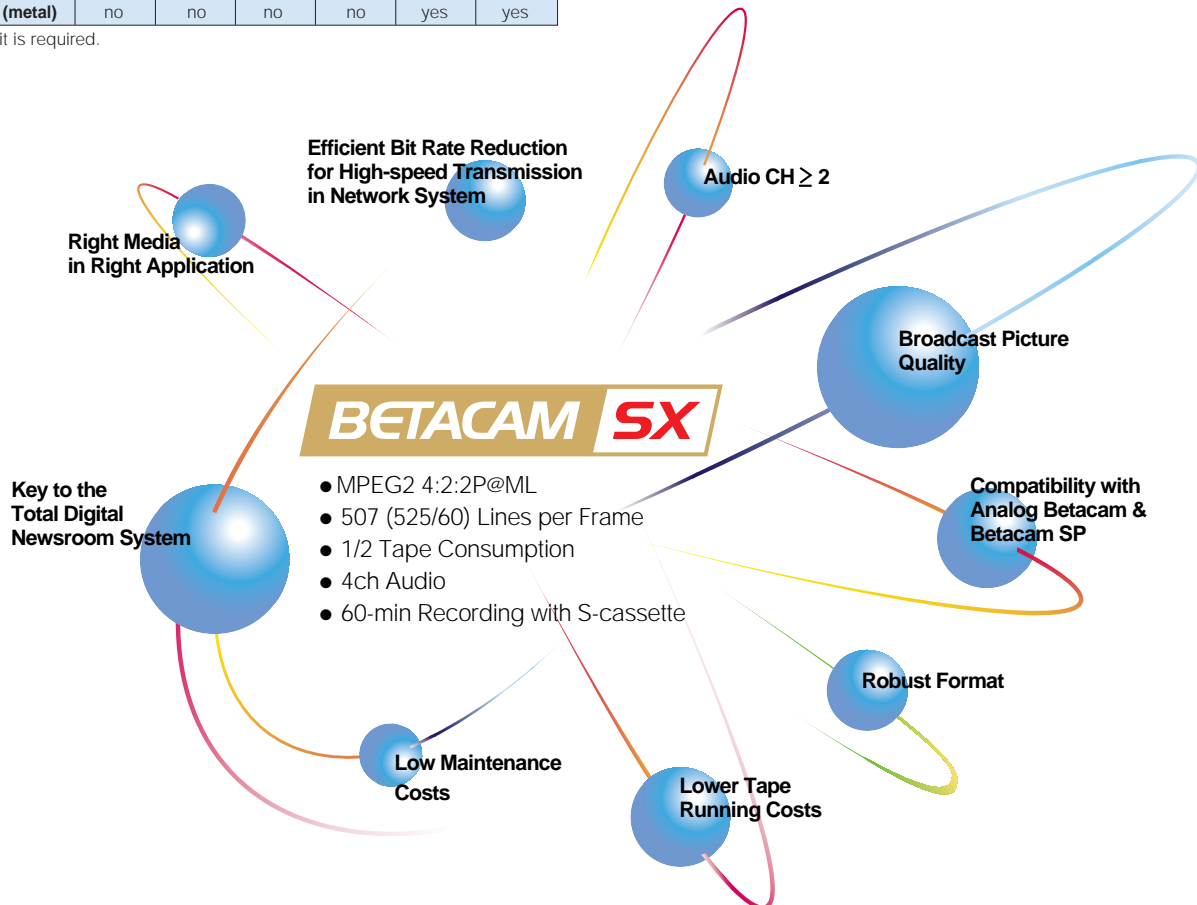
| (metal) | no | no | no | no | yes | yes |
|---|---|---|---|---|---|---|

it is required.

Efficient Bit Rate Reduction for High-speed Transmission in Network System

Audio CH $\geq$ 2

Right Media in Right Application

Broadcast Picture Quality

BETACAM SX

● MPEG2 4:2:2P@ML
● 507 (525/60) Lines per Frame
● 1/2 Tape Consumption
● 4ch Audio
● 60-min Recording with S-cassette

Key to the Total Digital Newsroom System

Compatibility with Analog Betacam & Betacam SP

Robust Format

Low Maintenance Costs

Lower Tape Running Costs